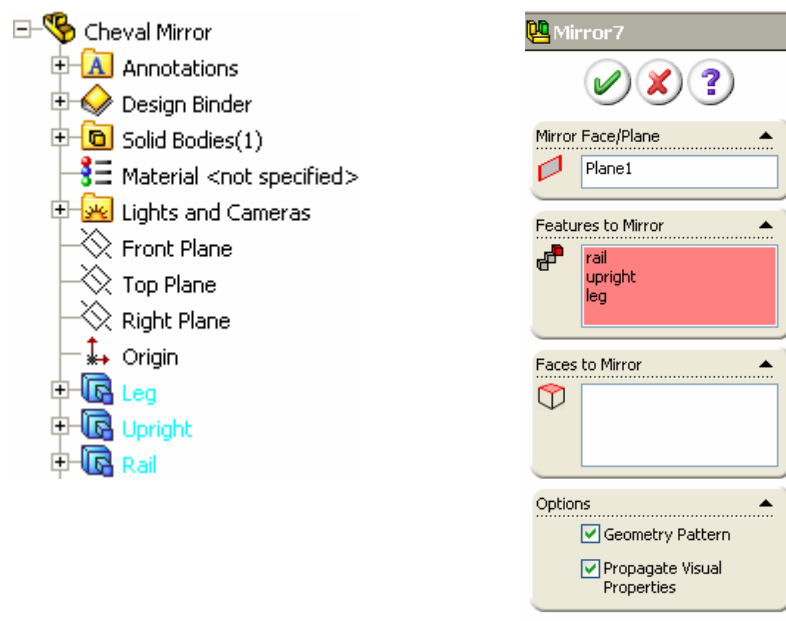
Cheval Mirror
Annotations
Design Binder
Solid Bodies(1)
Material <not specified>
Lights and Cameras
Front Plane
Top Plane
Right Plane
Origin
Leg
Upright
Rail

Mirror7

Mirror Face/Plane
Plane1

Features to Mirror
rail
upright
leg

Faces to Mirror

Options
Geometry Pattern
Propagate Visual Properties